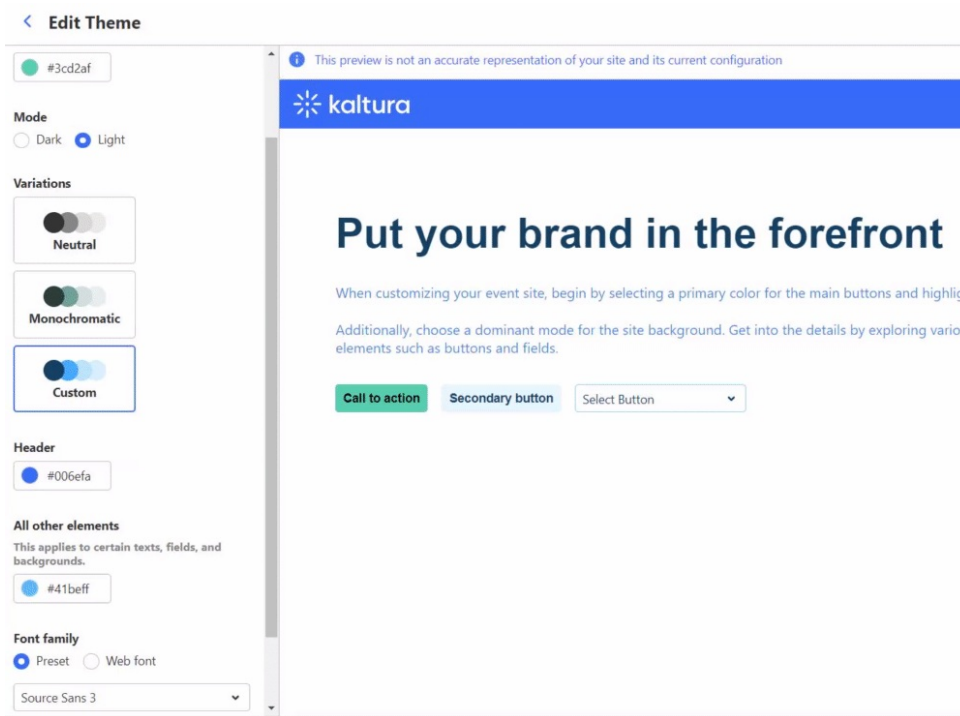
< Edit Theme

#3cd2af

Mode
Dark Light

Variations

Neutral

Monochromatic

Custom

Header
#006efa

All other elements
This applies to certain texts, fields, and backgrounds.
#41beff

Font family
Preset Web font

Source Sans 3

This preview is not an accurate representation of your site and its current configuration

kaltura

Put your brand in the forefront

When customizing your event site, begin by selecting a primary color for the main buttons and highli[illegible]

Additionally, choose a dominant mode for the site background. Get into the details by exploring vario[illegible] elements such as buttons and fields.

Call to action Secondary button Select Button